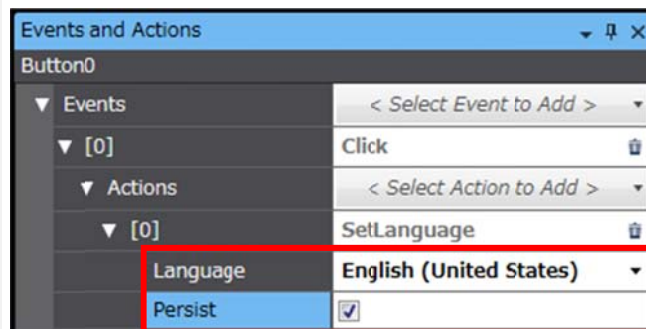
Events and Actions

Button0

| | |
|---|---|
| Events | < Select Event to Add > |
| [0] | Click |
| Actions | < Select Action to Add > |
| [0] | SetLanguage |
| Language | English (United States) |
| Persist | ☑ |